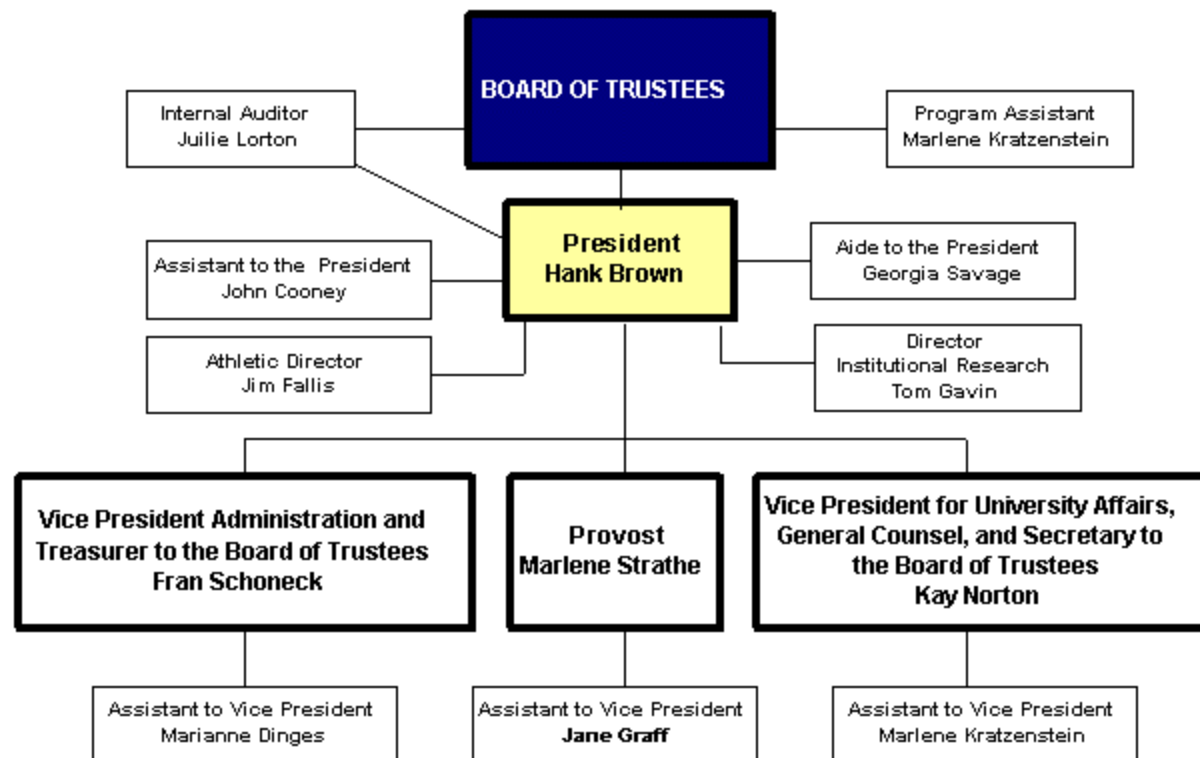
BOARD OF TRUSTEES

Internal Auditor
Juilie Lorton

Program Assistant
Marlene Kratzenstein

President
Hank Brown

Assistant to the President
John Cooney

Aide to the President
Georgia Savage

Athletic Director
Jim Fallis

Director
Institutional Research
Tom Gavin

Vice President Administration and Treasurer to the Board of Trustees
Fran Schoneck

Provost
Marlene Strathe

Vice President for University Affairs, General Counsel, and Secretary to the Board of Trustees
Kay Norton

Assistant to Vice President
Marianne Dinges

Assistant to Vice President
Jane Graff

Assistant to Vice President
Marlene Kratzenstein